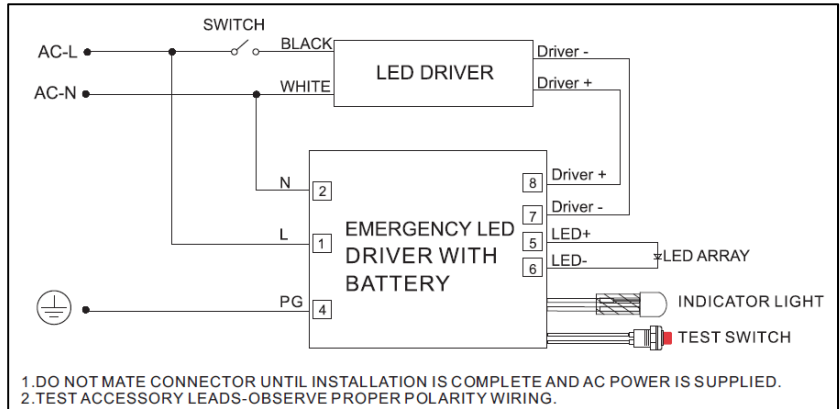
SWITCH

AC-L

BLACK

LED DRIVER

Driver -

Driver +

AC-N

WHITE

N 2

L 1

PG 4

EMERGENCY LED DRIVER WITH BATTERY

8 Driver +

7 Driver -

5 LED+

6 LED-

LED ARRAY

INDICATOR LIGHT

TEST SWITCH

1.DO NOT MATE CONNECTOR UNTIL INSTALLATION IS COMPLETE AND AC POWER IS SUPPLIED.
2.TEST ACCESSORY LEADS-OBSERVE PROPER POLARITY WIRING.